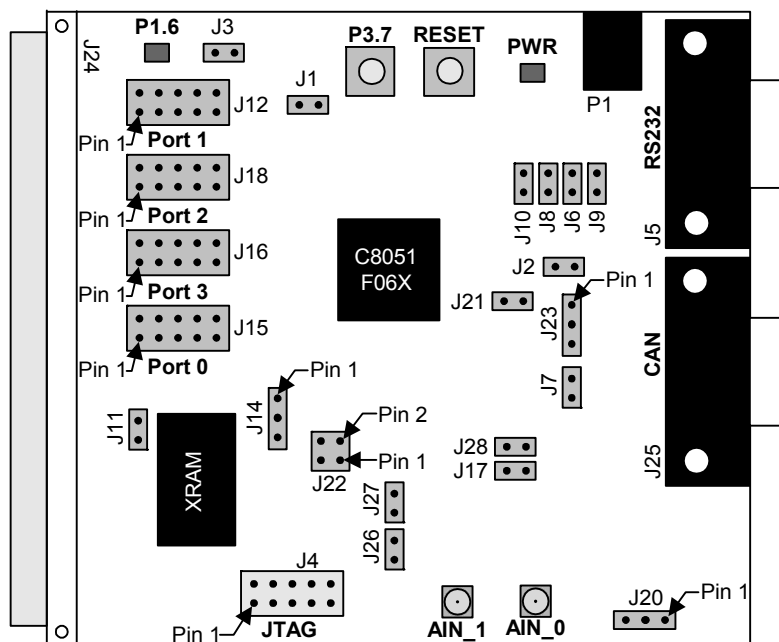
J24
P1.6
J3
P3.7
RESET
PWR
J1
J12
Pin 1
Port 1
J18
Pin 1
Port 2
J16
Pin 1
Port 3
J15
Pin 1
Port 0
P1
RS232
J10
J8
J6
J9
J5
C8051
F06X
J2
J21
Pin 1
J23
CAN
J7
Pin 1
J14
J11
XRAM
Pin 2
Pin 1
J22
J28
J17
J25
J27
J26
J4
Pin 1
JTAG
AIN_1
AIN_0
J20
Pin 1